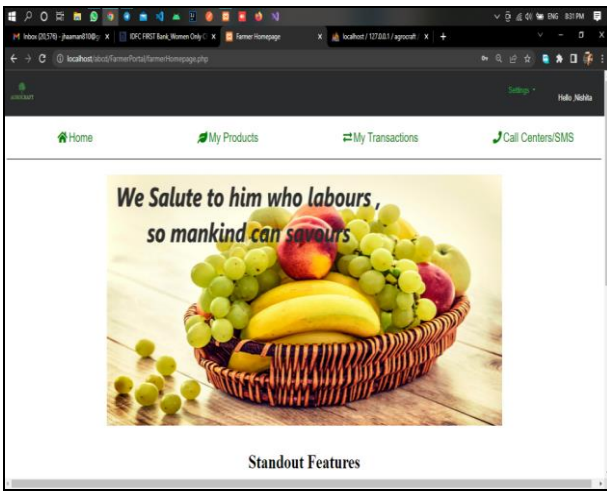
ENG 8:01 PM

Inbox (20,576) - jhaaman810@g | IDFC FIRST Bank Women Only C | Farmer Homepage | localhost / 127.0.0.1 / agrocraft

localhost/abcd/FarmerPortal/farmerHomepage.php

AGROCRAFT

Settings

Hello ,Nishita

Home

My Products

My Transactions

Call Centers/SMS

We Salute to him who labours ,
so mankind can savours

Standout Features